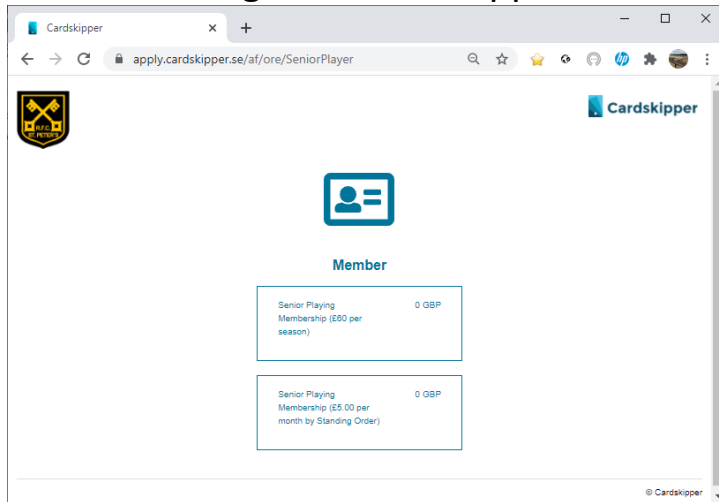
Cardskipper ×
+
apply.cardskipper.se/af/ore/SeniorPlayer

R.F.C.
ST PETER'S

Cardskipper

Member

Senior Playing Membership (£60 per season)
0 GBP

Senior Playing Membership (£5.00 per month by Standing Order)
0 GBP

© Cardskipper